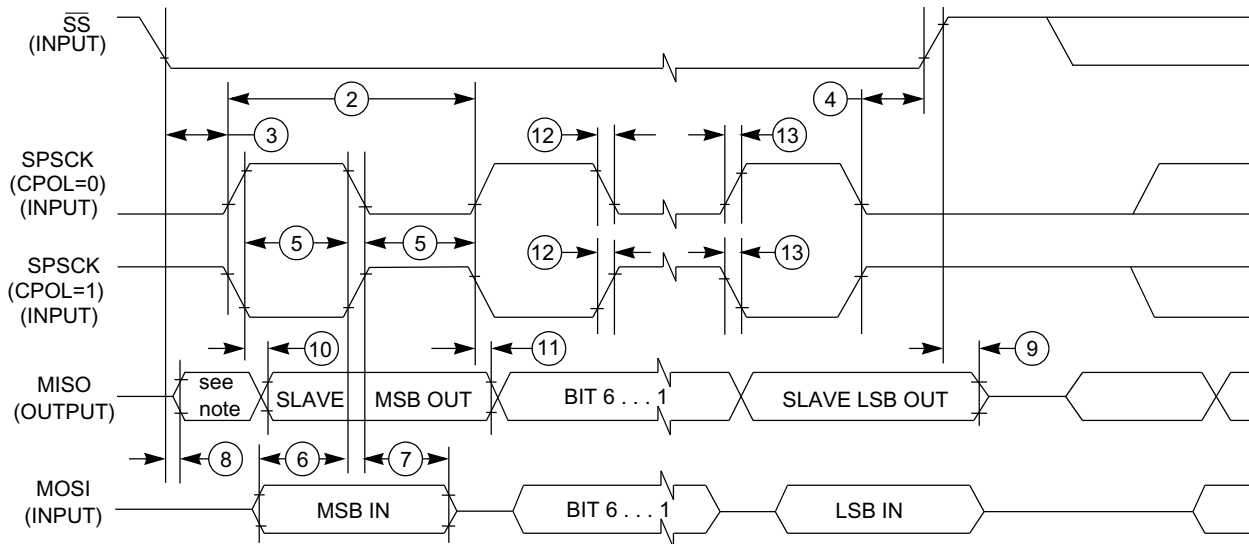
$\overline{SS}$
(INPUT)

2

4

3

12

13

SPSCK
(CPOL=0)
(INPUT)

5

5

12

13

SPSCK
(CPOL=1)
(INPUT)

10

11

9

MISO
(OUTPUT)

see note

SLAVE

MSB OUT

BIT 6 . . . 1

SLAVE LSB OUT

8

6

7

MOSI
(INPUT)

MSB IN

BIT 6 . . . 1

LSB IN